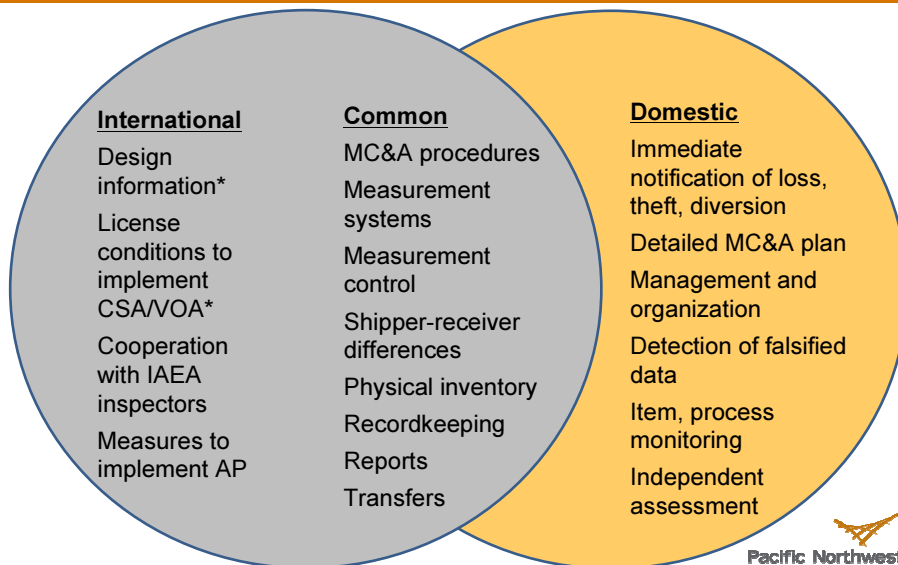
International

Design information*

License conditions to implement CSA/VOA*

Cooperation with IAEA inspectors

Measures to implement AP

Common

MC&A procedures

Measurement systems

Measurement control

Shipper-receiver differences

Physical inventory

Recordkeeping

Reports

Transfers

Domestic

Immediate notification of loss, theft, diversion

Detailed MC&A plan

Management and organization

Detection of falsified data

Item, process monitoring

Independent assessment

Pacific Northwest